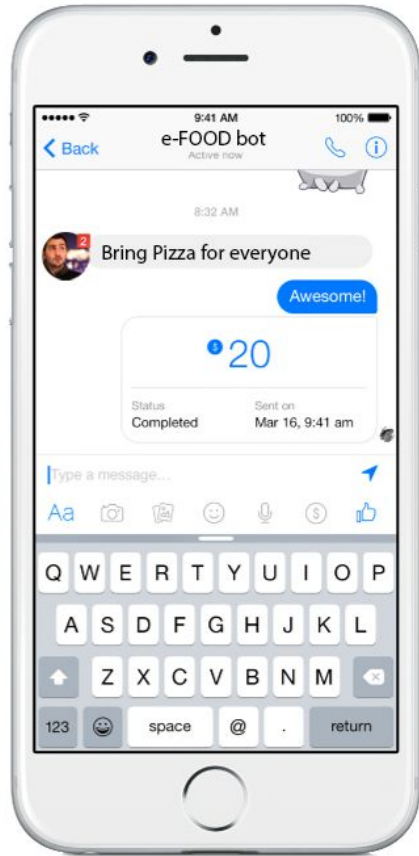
9:41 AM
100%

Back
e-FOOD bot
Active now

8:32 AM

2
Bring Pizza for everyone

Awesome!

$20

Status
Completed

Sent on
Mar 16, 9:41 am

Type a message...

Aa

Q W E R T Y U I O P
A S D F G H J K L
Z X C V B N M
123 space @ . return